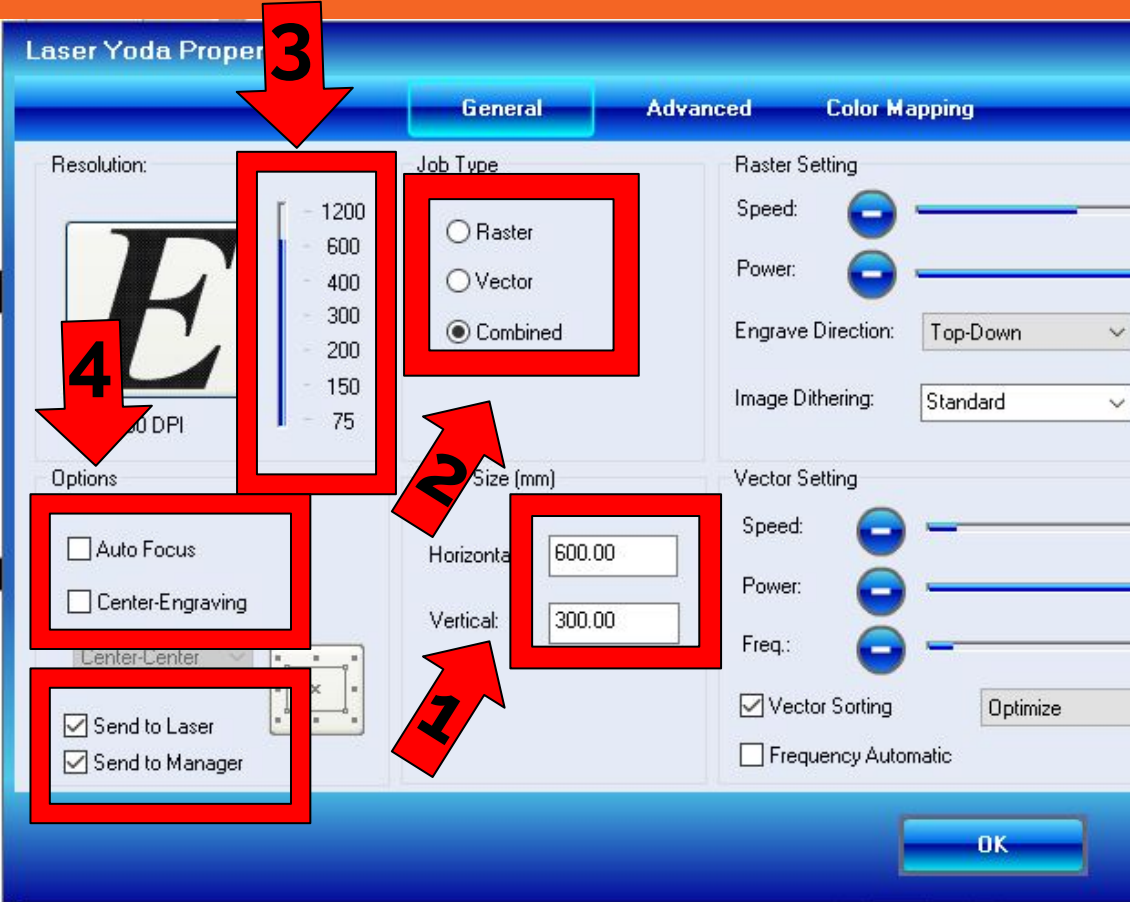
Laser Yoda Proper

3

General Advanced Color Mapping

Resolution:

E

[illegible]0 DPI

1200
600
400
300
200
150
75

Job Type

Raster
Vector
Combined

Raster Setting

Speed:

Power:

Engrave Direction: Top-Down

Image Dithering: Standard

4

Options

Auto Focus

Center-Engraving

Center-Center

Send to Laser
Send to Manager

2

Size (mm)

Horizonta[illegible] 600.00

Vertical: 300.00

1

Vector Setting

Speed:

Power:

Freq.:

Vector Sorting Optimize

Frequency Automatic

OK